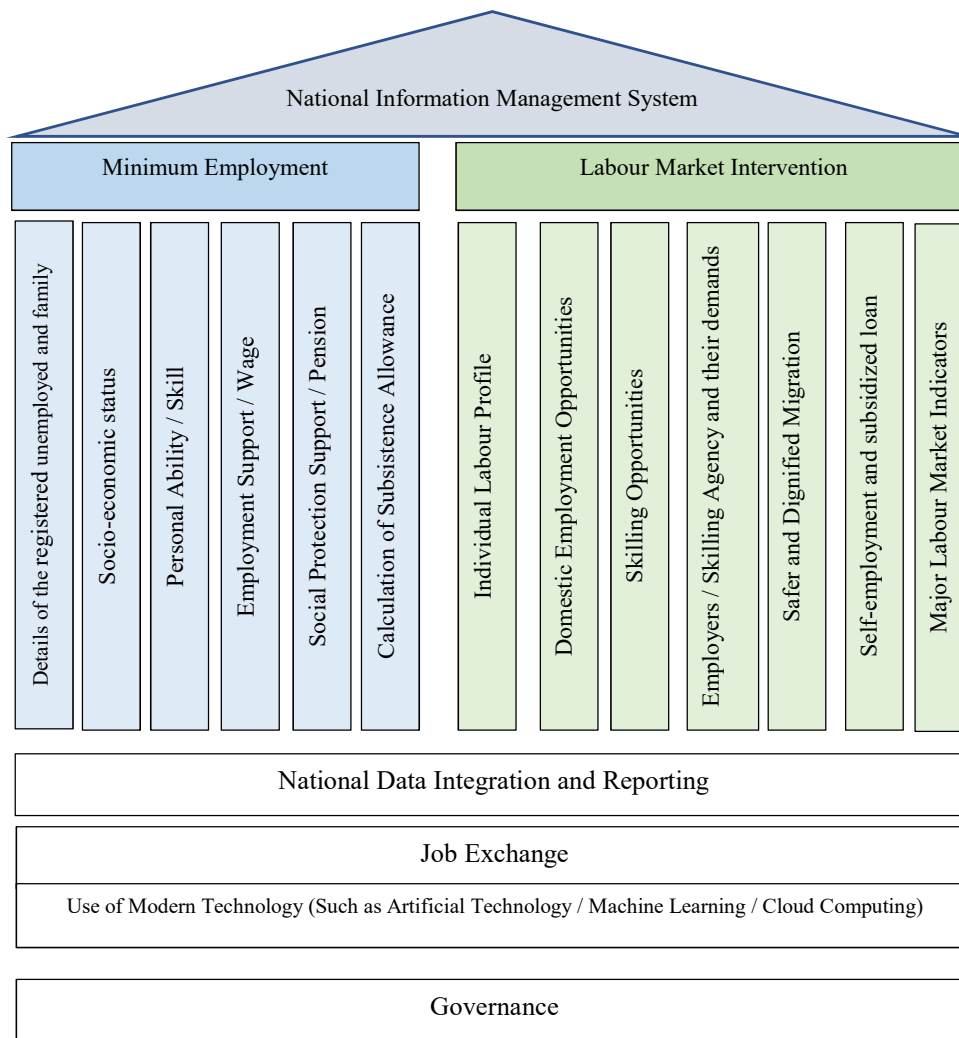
National Information Management System

Minimum Employment

Labour Market Intervention

Details of the registered unemployed and family

Socio-economic status

Personal Ability / Skill

Employment Support / Wage

Social Protection Support / Pension

Calculation of Subsistence Allowance

Individual Labour Profile

Domestic Employment Opportunities

Skilling Opportunities

Employers / Skilling Agency and their demands

Safer and Dignified Migration

Self-employment and subsidized loan

Major Labour Market Indicators

National Data Integration and Reporting

Job Exchange

Use of Modern Technology (Such as Artificial Technology / Machine Learning / Cloud Computing)

Governance